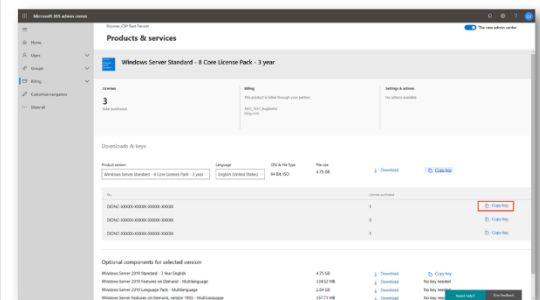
Microsoft 365 admin center

Home
Users
Groups
Billing
Customize navigation
Show all

Reprise CSP Test Partner
Products & services
The new admin center

Windows Server Standard - 8 Core License Pack - 3 year

Licenses
3
Total purchased

Billing
This product is billed through your partner.

Settings & actions
No actions available

Downloads & keys

Product version
Windows Server Standard - 8 Core License Pack - 3 year
Language
English (United States)
CPU & File Type
64 Bit, ISO
File size
4.75 GB
Download
Copy key

| Key | Licenses purchased | |
|---|---|---|
| DEFN2-XXXXX-XXXXX-XXXXX-XXXXX | 1 | Copy key |
| DEFN2-XXXXX-XXXXX-XXXXX-XXXXX | 1 | Copy key |
| DEFN2-XXXXX-XXXXX-XXXXX-XXXXX | 1 | Copy key |

Optional components for selected version

| | | | |
|---|---|---|---|
| Windows Server 2019 Standard - 3 Year English | 4.75 GB | Download | Copy key |
| Windows Server 2019 Features on Demand - Multilanguage | 374.52 MB | Download | No key needed |
| Windows Server 2019 Language Pack - Multilanguage | 2.09 GB | Download | No key needed |
| Windows Server Features on Demand, version 1903 - Multilanguage | 237.71 MB | Download | No key needed |

Need help?
Give feedback